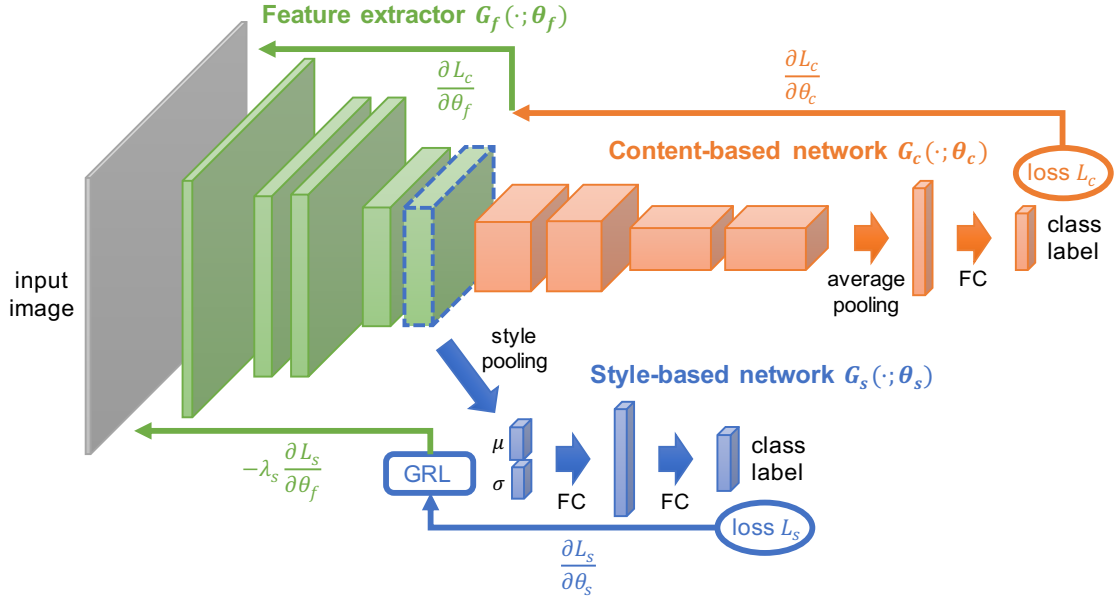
Feature extractor $G_f(\cdot;\theta_f)$

$\frac{\partial L_c}{\partial \theta_c}$

$\frac{\partial L_c}{\partial \theta_f}$

Content-based network $G_c(\cdot;\theta_c)$

loss $L_c$

input image

class label

average pooling

FC

style pooling

Style-based network $G_s(\cdot;\theta_s)$

$\mu$

$\sigma$

class label

$-\lambda_s \frac{\partial L_s}{\partial \theta_f}$

GRL

FC

FC

loss $L_s$

$\frac{\partial L_s}{\partial \theta_s}$